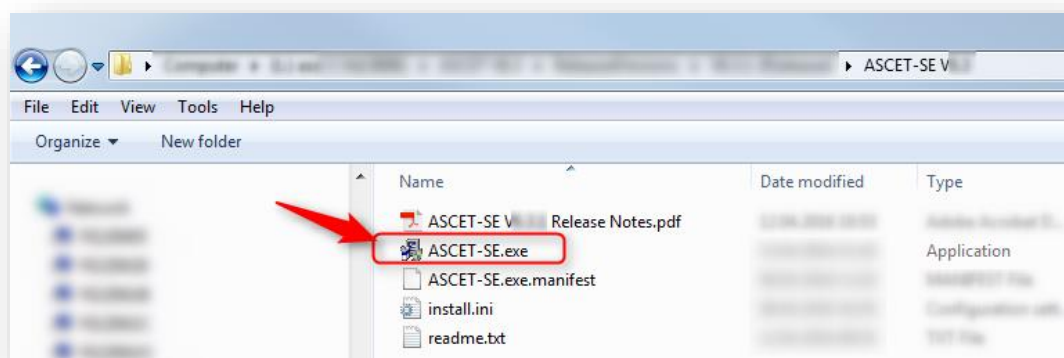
▸ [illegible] ▸ ASCETSE V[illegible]

File Edit View Tools Help

Organize ▾ New folder

Name | Date modified | Type

ASCET-SE V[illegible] Release Notes.pdf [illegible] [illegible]

ASCET-SE.exe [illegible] Application

ASCET-SE.exe.manifest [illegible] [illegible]

install.ini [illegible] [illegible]

readme.txt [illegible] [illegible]